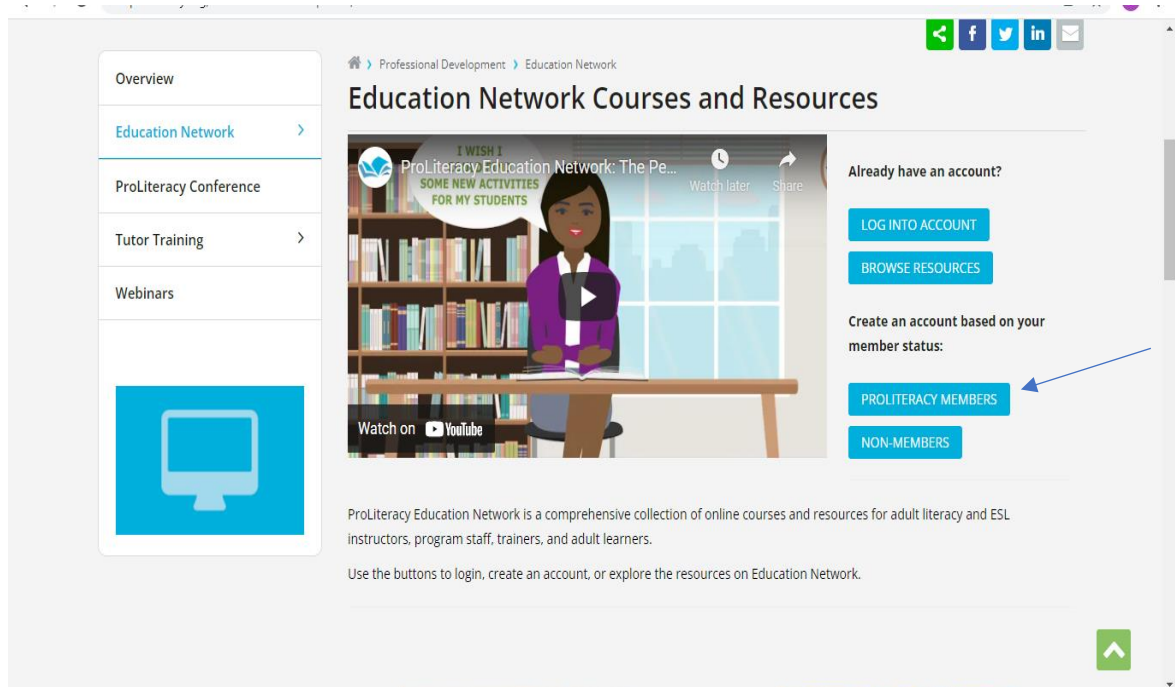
Overview

Education Network

ProLiteracy Conference

Tutor Training

Webinars

› Professional Development › Education Network

Education Network Courses and Resources

I WISH I HAD SOME NEW ACTIVITIES FOR MY STUDENTS

ProLiteracy Education Network: The Pe...

Watch later

Share

Watch on YouTube

Already have an account?

LOG INTO ACCOUNT

BROWSE RESOURCES

Create an account based on your member status:

PROLITERACY MEMBERS

NON-MEMBERS

ProLiteracy Education Network is a comprehensive collection of online courses and resources for adult literacy and ESL instructors, program staff, trainers, and adult learners.

Use the buttons to login, create an account, or explore the resources on Education Network.